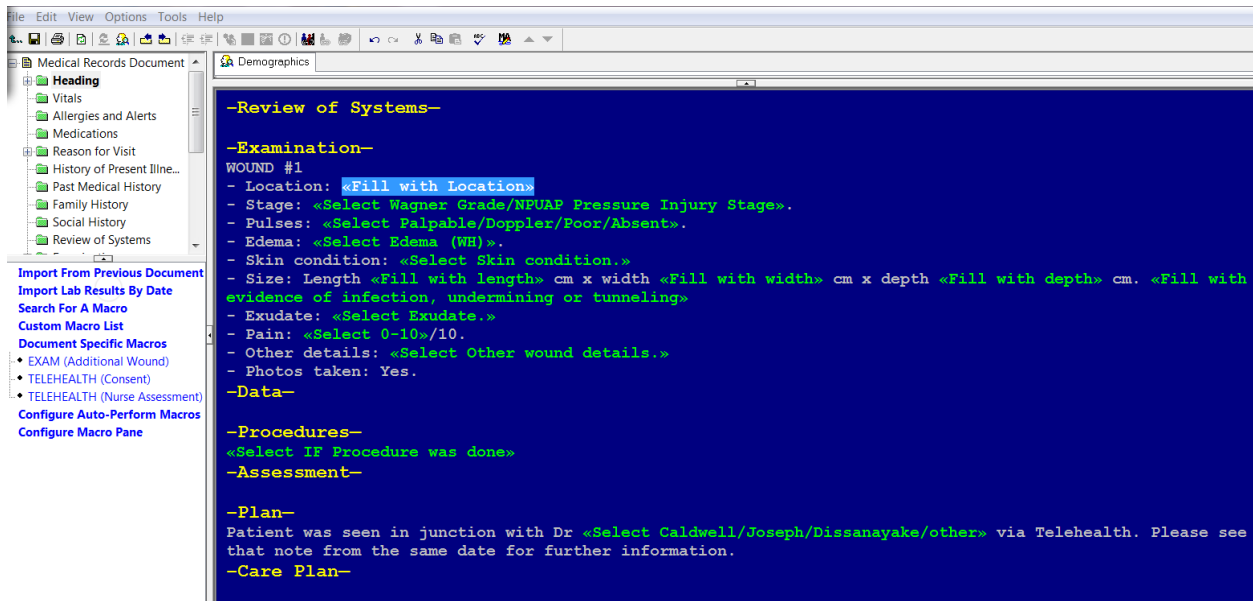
File Edit View Options Tools Help

Medical Records Document
Heading
Vitals
Allergies and Alerts
Medications
Reason for Visit
History of Present Illne...
Past Medical History
Family History
Social History
Review of Systems

Import From Previous Document
Import Lab Results By Date
Search For A Macro
Custom Macro List
Document Specific Macros
EXAM (Additional Wound)
TELEHEALTH (Consent)
TELEHEALTH (Nurse Assessment)
Configure Auto-Perform Macros
Configure Macro Pane

Demographics

-Review of Systems-

-Examination-
WOUND #1
- Location: «Fill with Location»
- Stage: «Select Wagner Grade/NPUAP Pressure Injury Stage».
- Pulses: «Select Palpable/Doppler/Poor/Absent».
- Edema: «Select Edema (WH)».
- Skin condition: «Select Skin condition.»
- Size: Length «Fill with length» cm x width «Fill with width» cm x depth «Fill with depth» cm. «Fill with evidence of infection, undermining or tunneling»
- Exudate: «Select Exudate.»
- Pain: «Select 0-10»/10.
- Other details: «Select Other wound details.»
- Photos taken: Yes.
-Data-

-Procedures-
«Select IF Procedure was done»
-Assessment-

-Plan-
Patient was seen in junction with Dr «Select Caldwell/Joseph/Dissanayake/other» via Telehealth. Please see that note from the same date for further information.
-Care Plan-